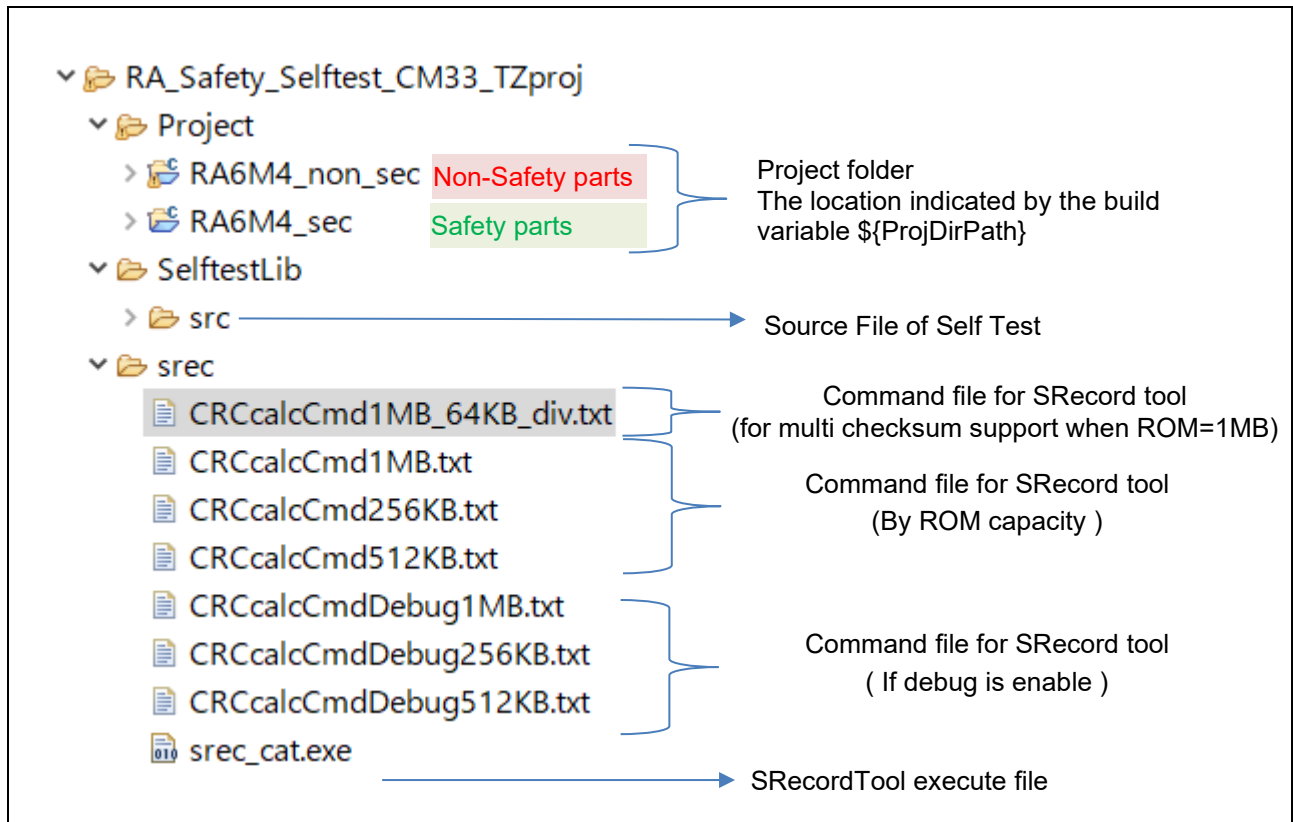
RA_Safety_Selftest_CM33_TZproj
Project
RA6M4_non_sec
Non-Safety parts
RA6M4_sec
Safety parts
Project folder
The location indicated by the build variable ${ProjDirPath}
SelftestLib
src
Source File of Self Test
srec
CRCcalcCmd1MB_64KB_div.txt
Command file for SRecord tool
(for multi checksum support when ROM=1MB)
CRCcalcCmd1MB.txt
CRCcalcCmd256KB.txt
CRCcalcCmd512KB.txt
Command file for SRecord tool
(By ROM capacity )
CRCcalcCmdDebug1MB.txt
CRCcalcCmdDebug256KB.txt
CRCcalcCmdDebug512KB.txt
Command file for SRecord tool
( If debug is enable )
srec_cat.exe
SRecordTool execute file